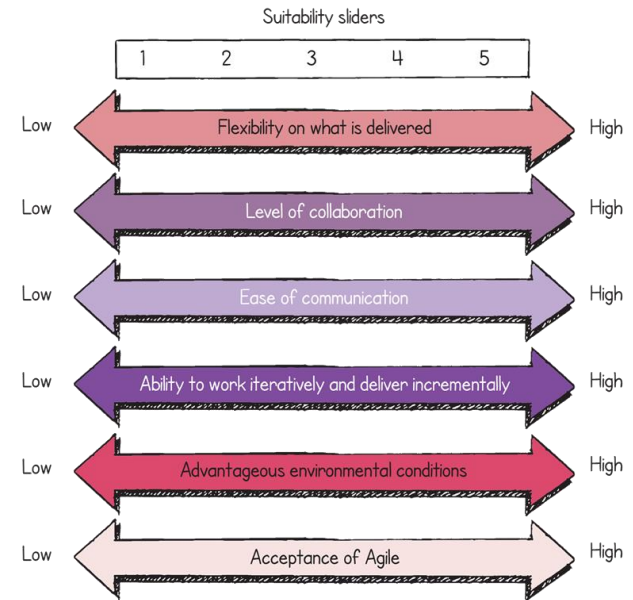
Suitability sliders

| 1 | 2 | 3 | 4 | 5 |
|---|---|---|---|---|

Low Flexibility on what is delivered High

Low Level of collaboration High

Low Ease of communication High

Low Ability to work iteratively and deliver incrementally High

Low Advantageous environmental conditions High

Low Acceptance of Agile High